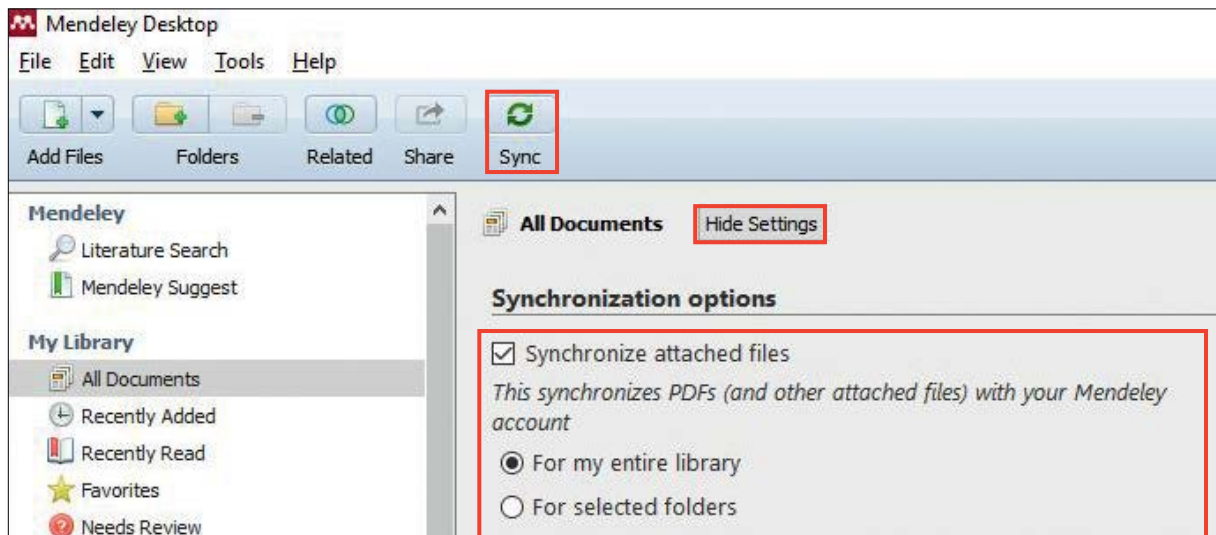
Mendeley Desktop

File Edit View Tools Help

Add Files Folders Related Share Sync

Mendeley
Literature Search
Mendeley Suggest

My Library
All Documents
Recently Added
Recently Read
Favorites
Needs Review

All Documents Hide Settings

Synchronization options

Synchronize attached files

*This synchronizes PDFs (and other attached files) with your Mendeley account*

For my entire library

For selected folders